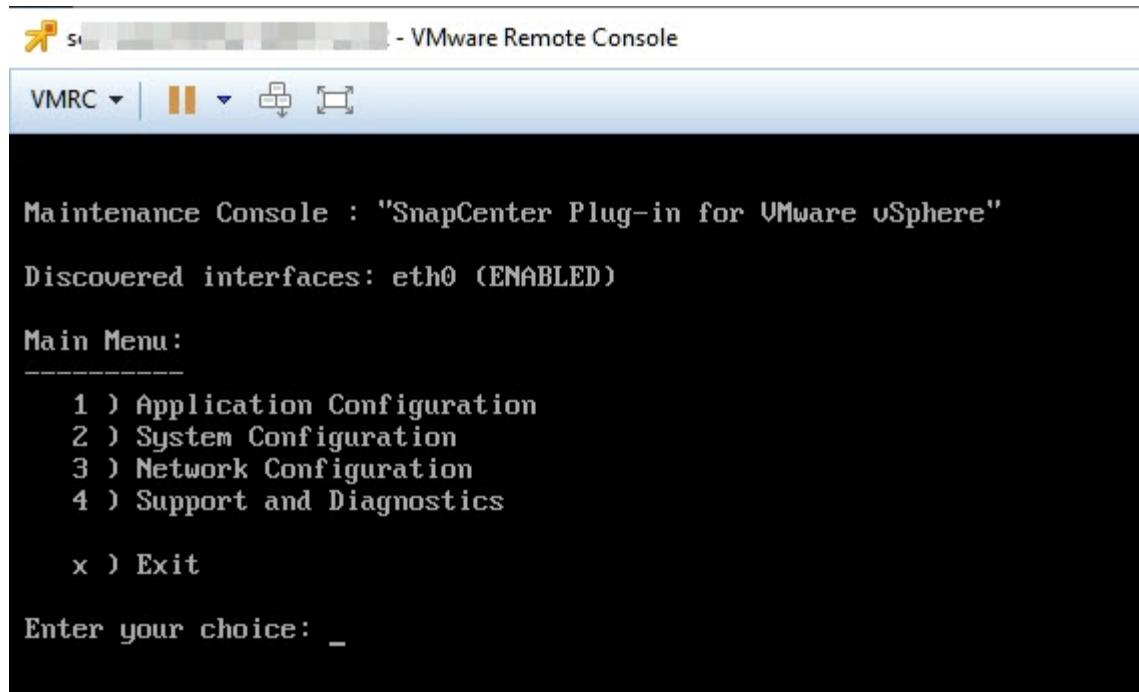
s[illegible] - VMware Remote Console

VMRC ▾

Maintenance Console : "SnapCenter Plug-in for VMware vSphere"

Discovered interfaces: eth0 (ENABLED)

Main Menu:
----------
1 ) Application Configuration
2 ) System Configuration
3 ) Network Configuration
4 ) Support and Diagnostics

x ) Exit

Enter your choice: _